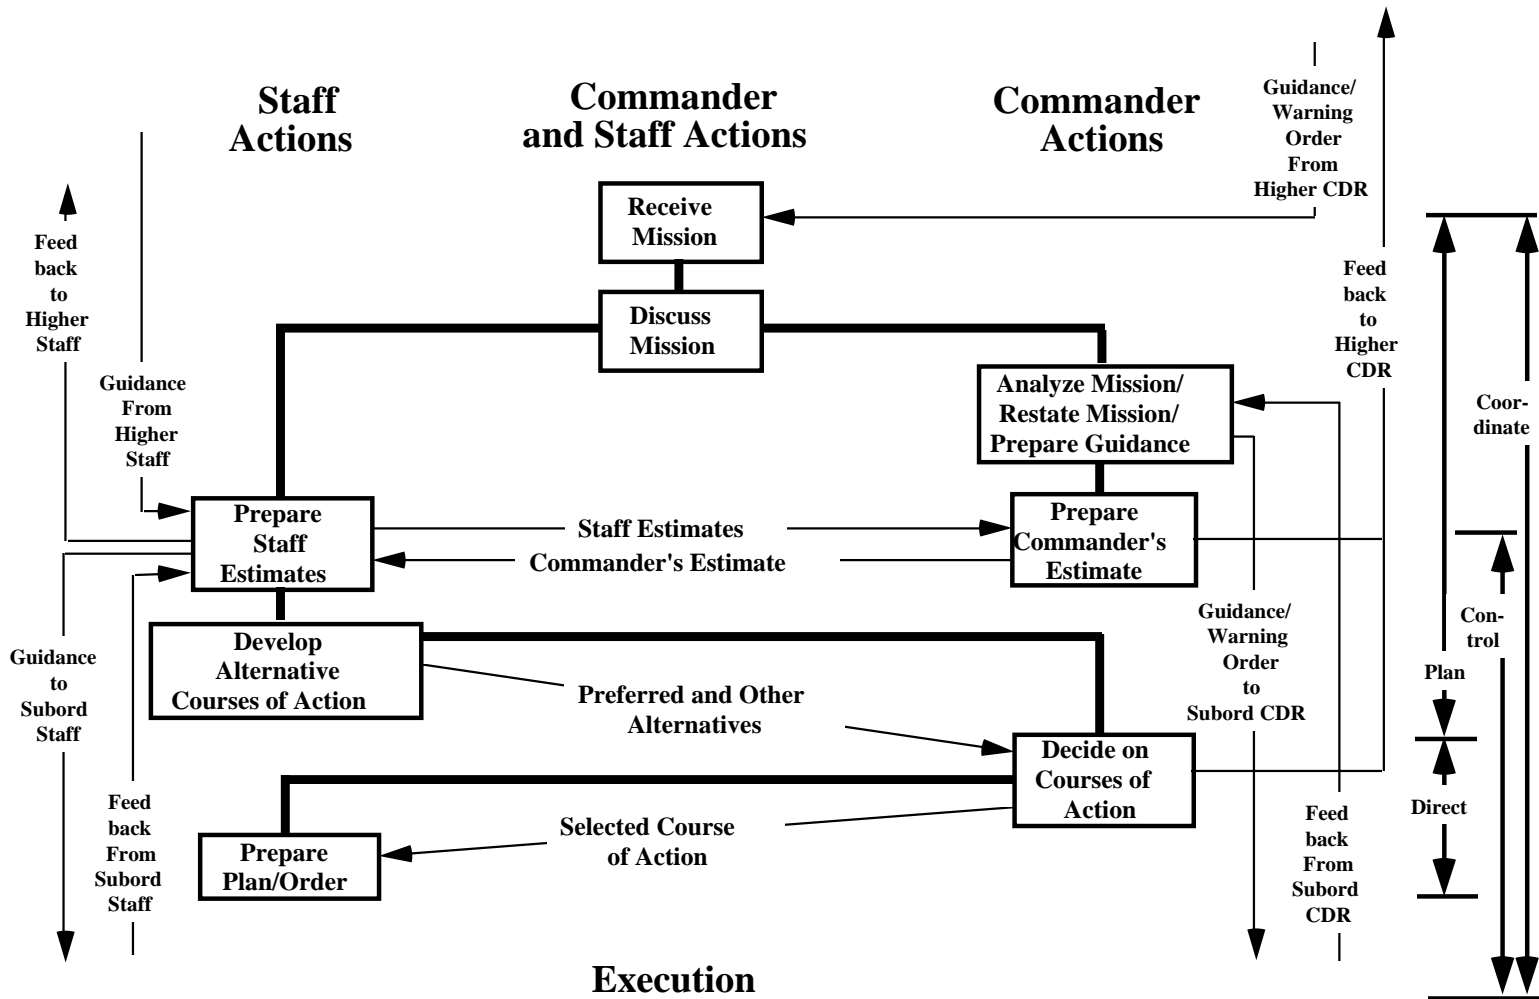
Staff Actions

Commander and Staff Actions

Commander Actions

Guidance/ Warning Order From Higher CDR

Receive Mission

Discuss Mission

Feed back to Higher Staff

Guidance From Higher Staff

Feed back to Higher CDR

Analyze Mission/ Restate Mission/ Prepare Guidance

Coor-dinate

Prepare Staff Estimates

Staff Estimates

Commander's Estimate

Prepare Commander's Estimate

Con-trol

Develop Alternative Courses of Action

Guidance to Subord Staff

Preferred and Other Alternatives

Guidance/ Warning Order to Subord CDR

Plan

Decide on Courses of Action

Direct

Feed back From Subord Staff

Selected Course of Action

Prepare Plan/Order

Feed back From Subord CDR

Execution